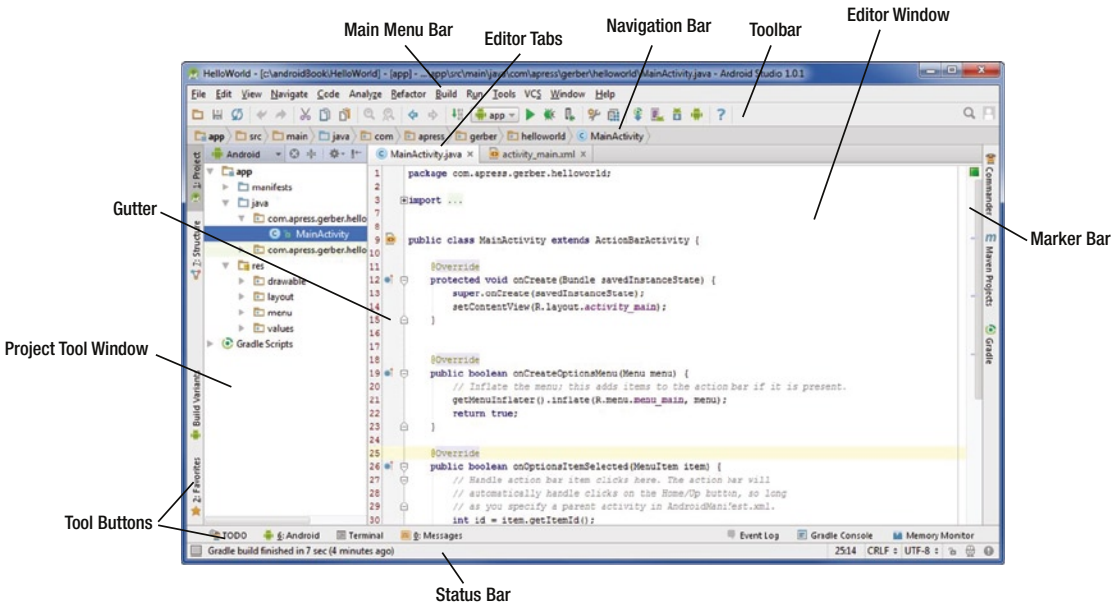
Main Menu Bar
Editor Tabs
Navigation Bar
Toolbar
Editor Window

HelloWorld - [c:\androidBook\HelloWorld] - [app] - ...\app\src\main\java\com\apress\gerber\helloworld\MainActivity.java - Android Studio 1.0.1

File Edit View Navigate Code Analyze Refactor Build Run Tools VCS Window Help

app

app src main java com apress gerber helloworld MainActivity

Android

MainActivity.java × activity_main.xml ×

1: Project
2: Structure
Build Variants
2: Favorites

app
manifests
java
com.apress.gerber.hello
MainActivity
com.apress.gerber.hello
res
drawable
layout
menu
values
Gradle Scripts

1 package com.apress.gerber.helloworld;
2
3 import ...
4
5
6
7
8
9 public class MainActivity extends ActionBarActivity {
10
11 @Override
12 protected void onCreate(Bundle savedInstanceState) {
13 super.onCreate(savedInstanceState);
14 setContentView(R.layout.activity_main);
15 }
16
17
18 @Override
19 public boolean onCreateOptionsMenu(Menu menu) {
20 // Inflate the menu; this adds items to the action bar if it is present.
21 getMenuInflater().inflate(R.menu.menu_main, menu);
22 return true;
23 }
24
25 @Override
26 public boolean onOptionsItemSelected(MenuItem item) {
27 // Handle action bar item clicks here. The action bar will
28 // automatically handle clicks on the Home/Up button, so long
29 // as you specify a parent activity in AndroidManifest.xml.
30 int id = item.getItemId();

Commander
Maven Projects
Gradle

Gutter
Marker Bar
Project Tool Window
Tool Buttons

TODO 6: Android Terminal 0: Messages Event Log Gradle Console Memory Monitor

Gradle build finished in 7 sec (4 minutes ago) 25:14 CRLF ÷ UTF-8 ÷

Status Bar